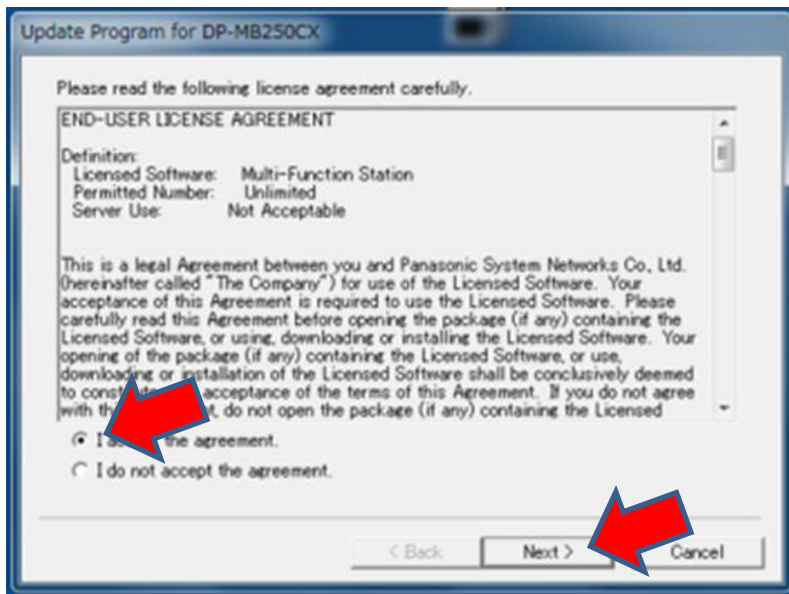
Update Program for DP-MB250CX

Please read the following license agreement carefully.

END-USER LICENSE AGREEMENT

Definition:
Licensed Software: Multi-Function Station
Permitted Number: Unlimited
Server Use: Not Acceptable

This is a legal Agreement between you and Panasonic System Networks Co., Ltd. (hereinafter called "The Company") for use of the Licensed Software. Your acceptance of this Agreement is required to use the Licensed Software. Please carefully read this Agreement before opening the package (if any) containing the Licensed Software, or using, downloading or installing the Licensed Software. Your opening of the package (if any) containing the Licensed Software, or use, downloading or installation of the Licensed Software shall be conclusively deemed to const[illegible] acceptance of the terms of this Agreement. If you do not agree with th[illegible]t, do not open the package (if any) containing the Licensed

I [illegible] the agreement.
I do not accept the agreement.

< Back
Next >
Cancel